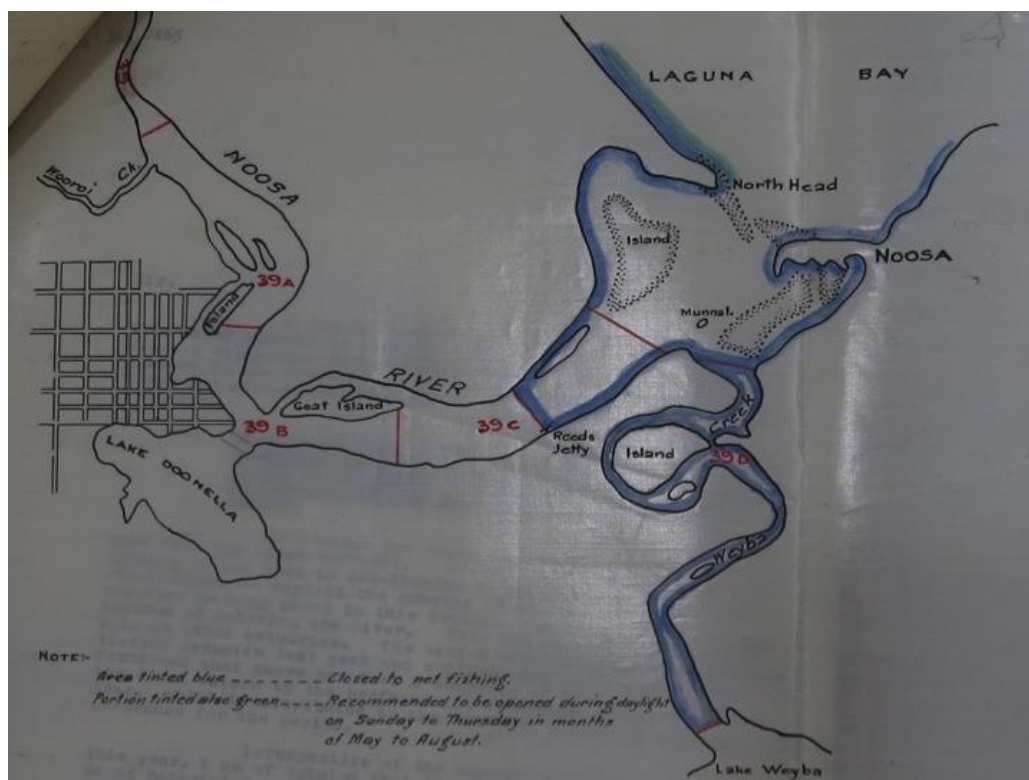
LAGUNA BAY

39

Weeroi Ck.

NOOSA

North Head

Island

NOOSA

39A

Island

Munna I.

RIVER

Goat Island

39 B

39 C

Reeds Jetty

Creek

Island

39 D

LAKE DOONELLA

Weyba

NOTE:-
Area tinted blue ....... Closed to net fishing.
Portion tinted also green ..... Recommended to be opened during daylight on Sunday to Thursday in months of May to August.

Lake Weyba